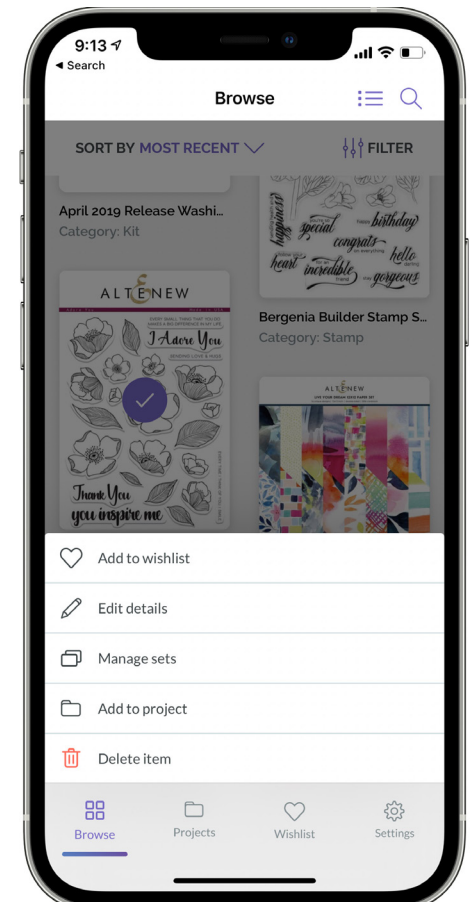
9:13
◄ Search

Browse

SORT BY MOST RECENT

FILTER

April 2019 Release Washi...
Category: Kit

happiness
special
happy birthday
congrats
hello
heart
incredible
gorgeous

Bergenia Builder Stamp S...
Category: Stamp

ALTENEW

I Adore You

Thank You
you inspire me

ALTENEW

Add to wishlist

Edit details

Manage sets

Add to project

Delete item

Browse
Projects
Wishlist
Settings